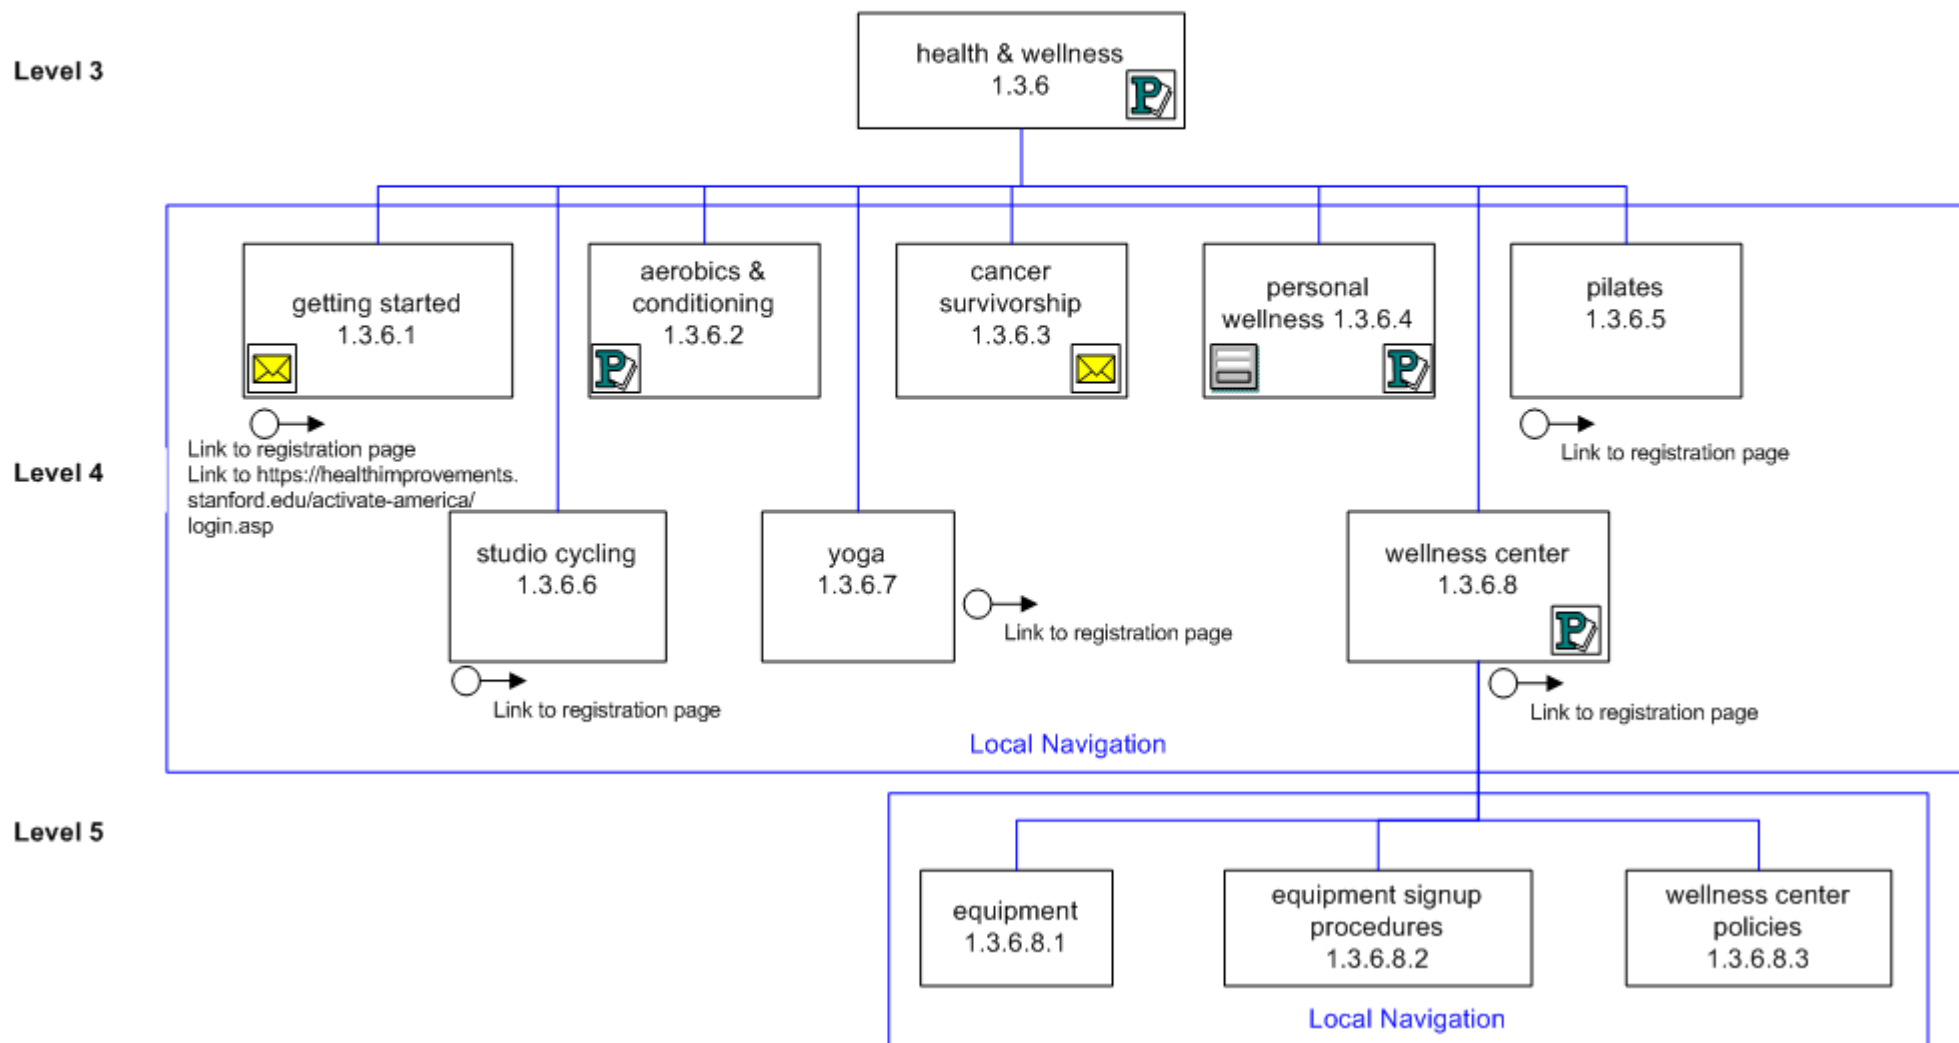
Level 3

health & wellness
1.3.6

Level 4

getting started
1.3.6.1

Link to registration page
Link to https://healthimprovements.stanford.edu/activate-america/login.asp

aerobics & conditioning
1.3.6.2

cancer survivorship
1.3.6.3

personal wellness 1.3.6.4

pilates
1.3.6.5

Link to registration page

studio cycling
1.3.6.6

Link to registration page

yoga
1.3.6.7

Link to registration page

wellness center
1.3.6.8

Link to registration page

Local Navigation

Level 5

equipment
1.3.6.8.1

equipment signup procedures
1.3.6.8.2

wellness center policies
1.3.6.8.3

Local Navigation